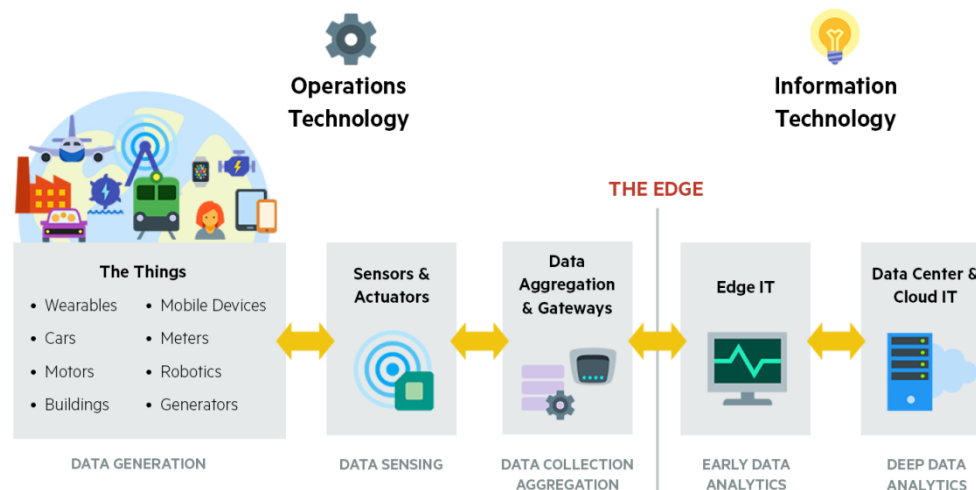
Operations Technology

Information Technology

THE EDGE

The Things
• Wearables
• Cars
• Motors
• Buildings
• Mobile Devices
• Meters
• Robotics
• Generators

DATA GENERATION

Sensors & Actuators

DATA SENSING

Data Aggregation & Gateways

DATA COLLECTION AGGREGATION

Edge IT

EARLY DATA ANALYTICS

Data Center & Cloud IT

DEEP DATA ANALYTICS